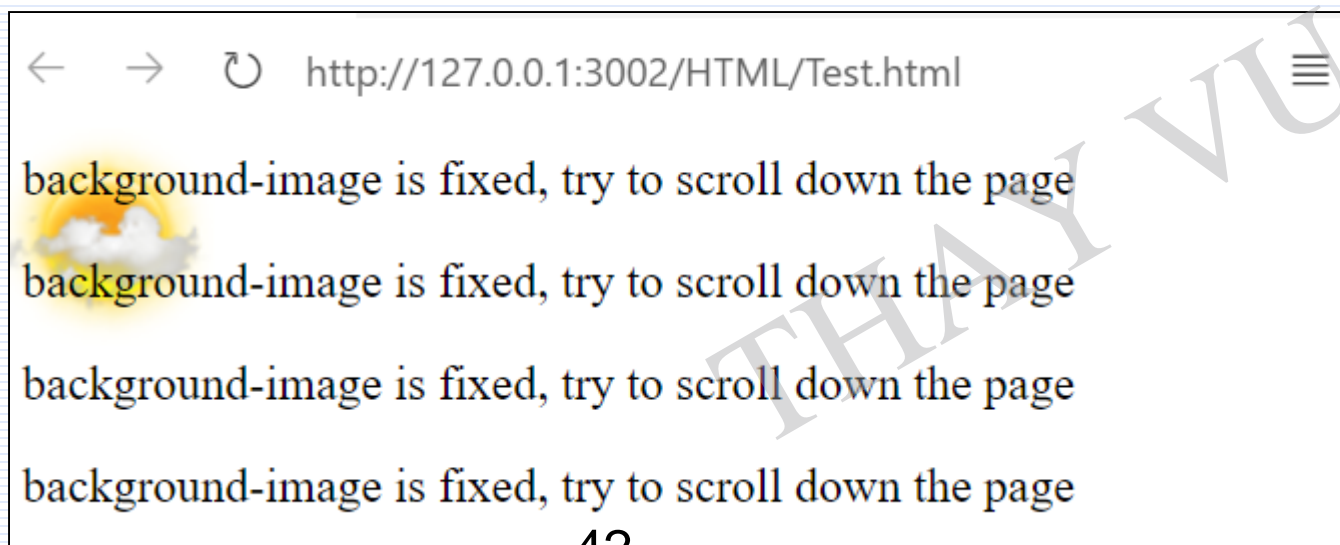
← → ↻ http://127.0.0.1:3002/HTML/Test.html ≣

background-image is fixed, try to scroll down the page

background-image is fixed, try to scroll down the page

background-image is fixed, try to scroll down the page

background-image is fixed, try to scroll down the page

THAY VU

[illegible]